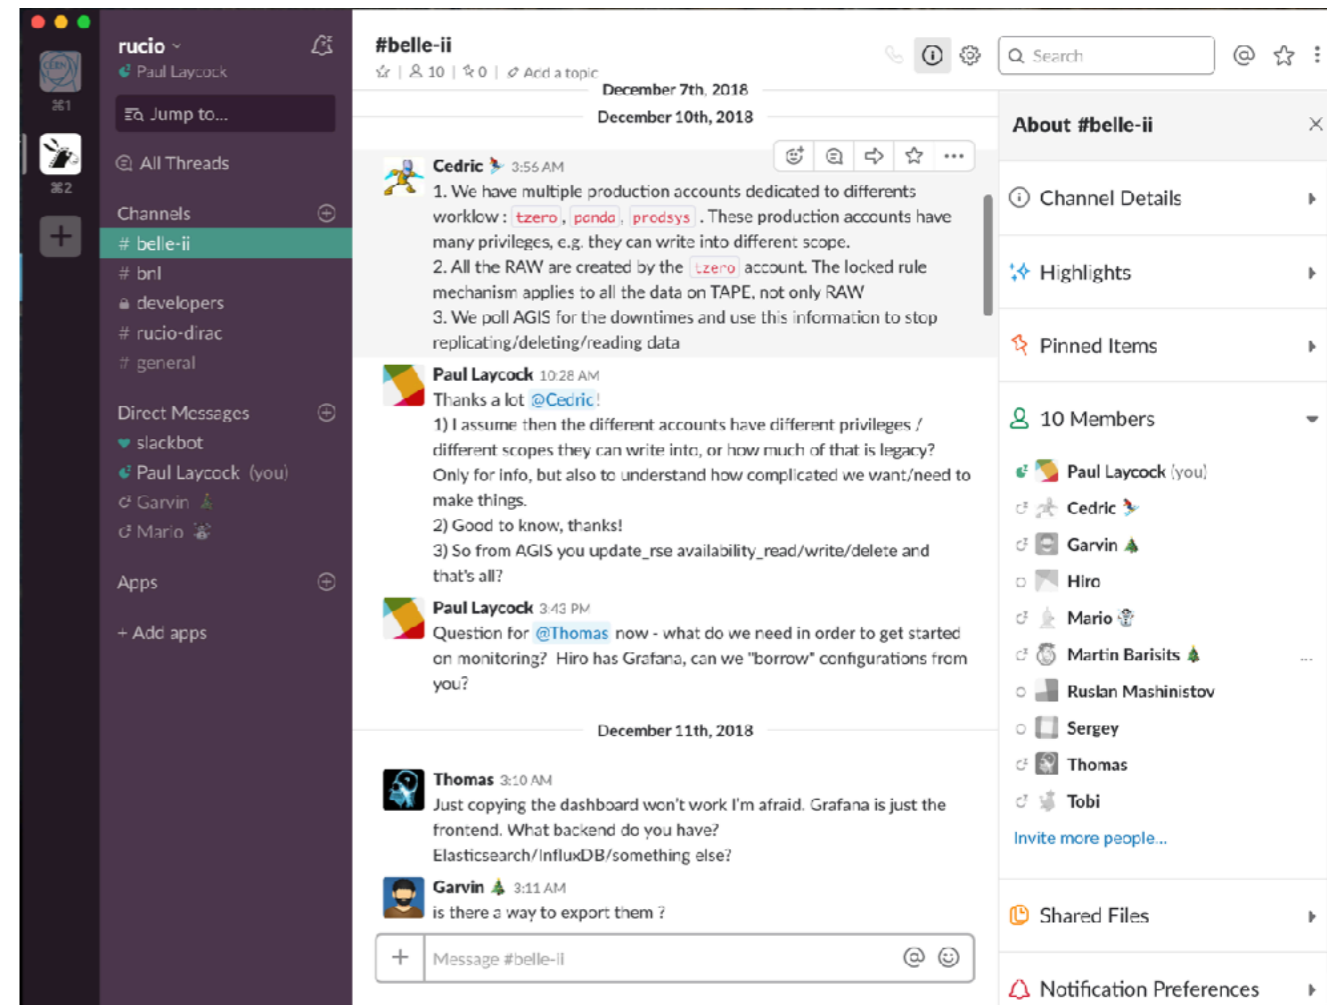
⌘1

⌘2

rucio
Paul Laycock

Jump to...

All Threads

Channels
# belle-ii
# bnl
developers
# rucio-dirac
# general

Direct Messages
slackbot
Paul Laycock (you)
Garvin
Mario

Apps

+ Add apps

#belle-ii
10 | 0 | Add a topic

Search

December 7th, 2018

December 10th, 2018

Cedric 3:56 AM
1. We have multiple production accounts dedicated to differents workflow : tzero, panda, prodsys . These production accounts have many privileges, e.g. they can write into different scope.
2. All the RAW are created by the tzero account. The locked rule mechanism applies to all the data on TAPE, not only RAW
3. We poll AGIS for the downtimes and use this information to stop replicating/deleting/reading data

Paul Laycock 10:28 AM
Thanks a lot @Cedric!
1) I assume then the different accounts have different privileges / different scopes they can write into, or how much of that is legacy? Only for info, but also to understand how complicated we want/need to make things.
2) Good to know, thanks!
3) So from AGIS you update_rse availability_read/write/delete and that's all?

Paul Laycock 3:43 PM
Question for @Thomas now - what do we need in order to get started on monitoring? Hiro has Grafana, can we "borrow" configurations from you?

December 11th, 2018

Thomas 3:10 AM
Just copying the dashboard won't work I'm afraid. Grafana is just the frontend. What backend do you have? Elasticsearch/InfluxDB/something else?

Garvin 3:11 AM
is there a way to export them ?

+ Message #belle-ii

About #belle-ii

Channel Details

Highlights

Pinned Items

10 Members

Paul Laycock (you)
Cedric
Garvin
Hiro
Mario
Martin Barisits
Ruslan Mashinistov
Sergey
Thomas
Tobi
Invite more people...

Shared Files

Notification Preferences